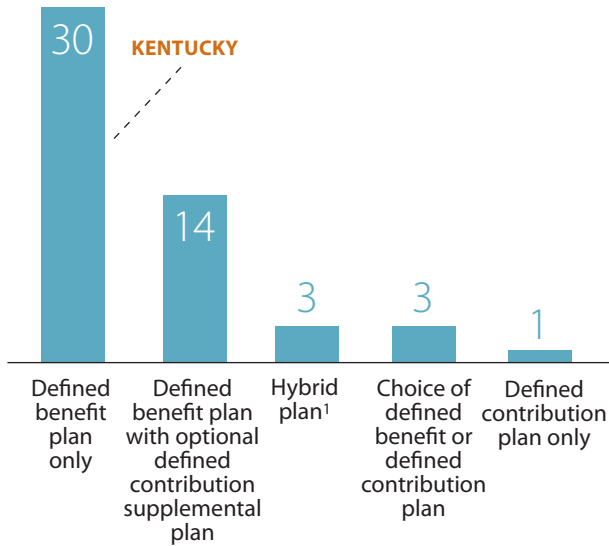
30
KENTUCKY
14
3
3
1
Defined benefit plan only
Defined benefit plan with optional defined contribution supplemental plan
Hybrid plan$^1$
Choice of defined benefit or defined contribution plan
Defined contribution plan only